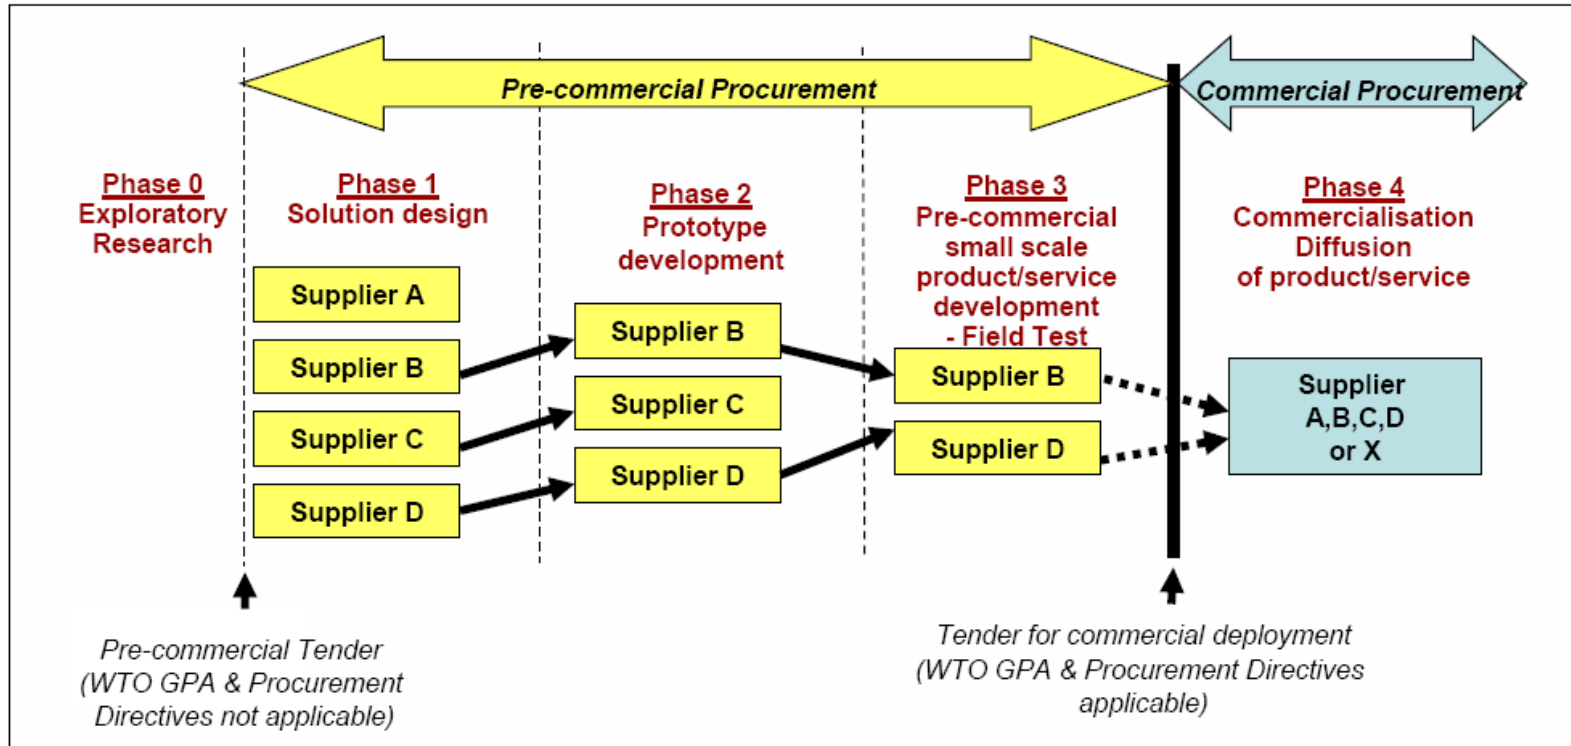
Pre-commercial Procurement

Commercial Procurement

Phase 0
Exploratory Research

Phase 1
Solution design

Supplier A

Supplier B

Supplier C

Supplier D

Phase 2
Prototype development

Supplier B

Supplier C

Supplier D

Phase 3
Pre-commercial small scale product/service development - Field Test

Supplier B

Supplier D

Phase 4
Commercialisation Diffusion of product/service

Supplier A,B,C,D or X

Pre-commercial Tender (WTO GPA & Procurement Directives not applicable)

Tender for commercial deployment (WTO GPA & Procurement Directives applicable)